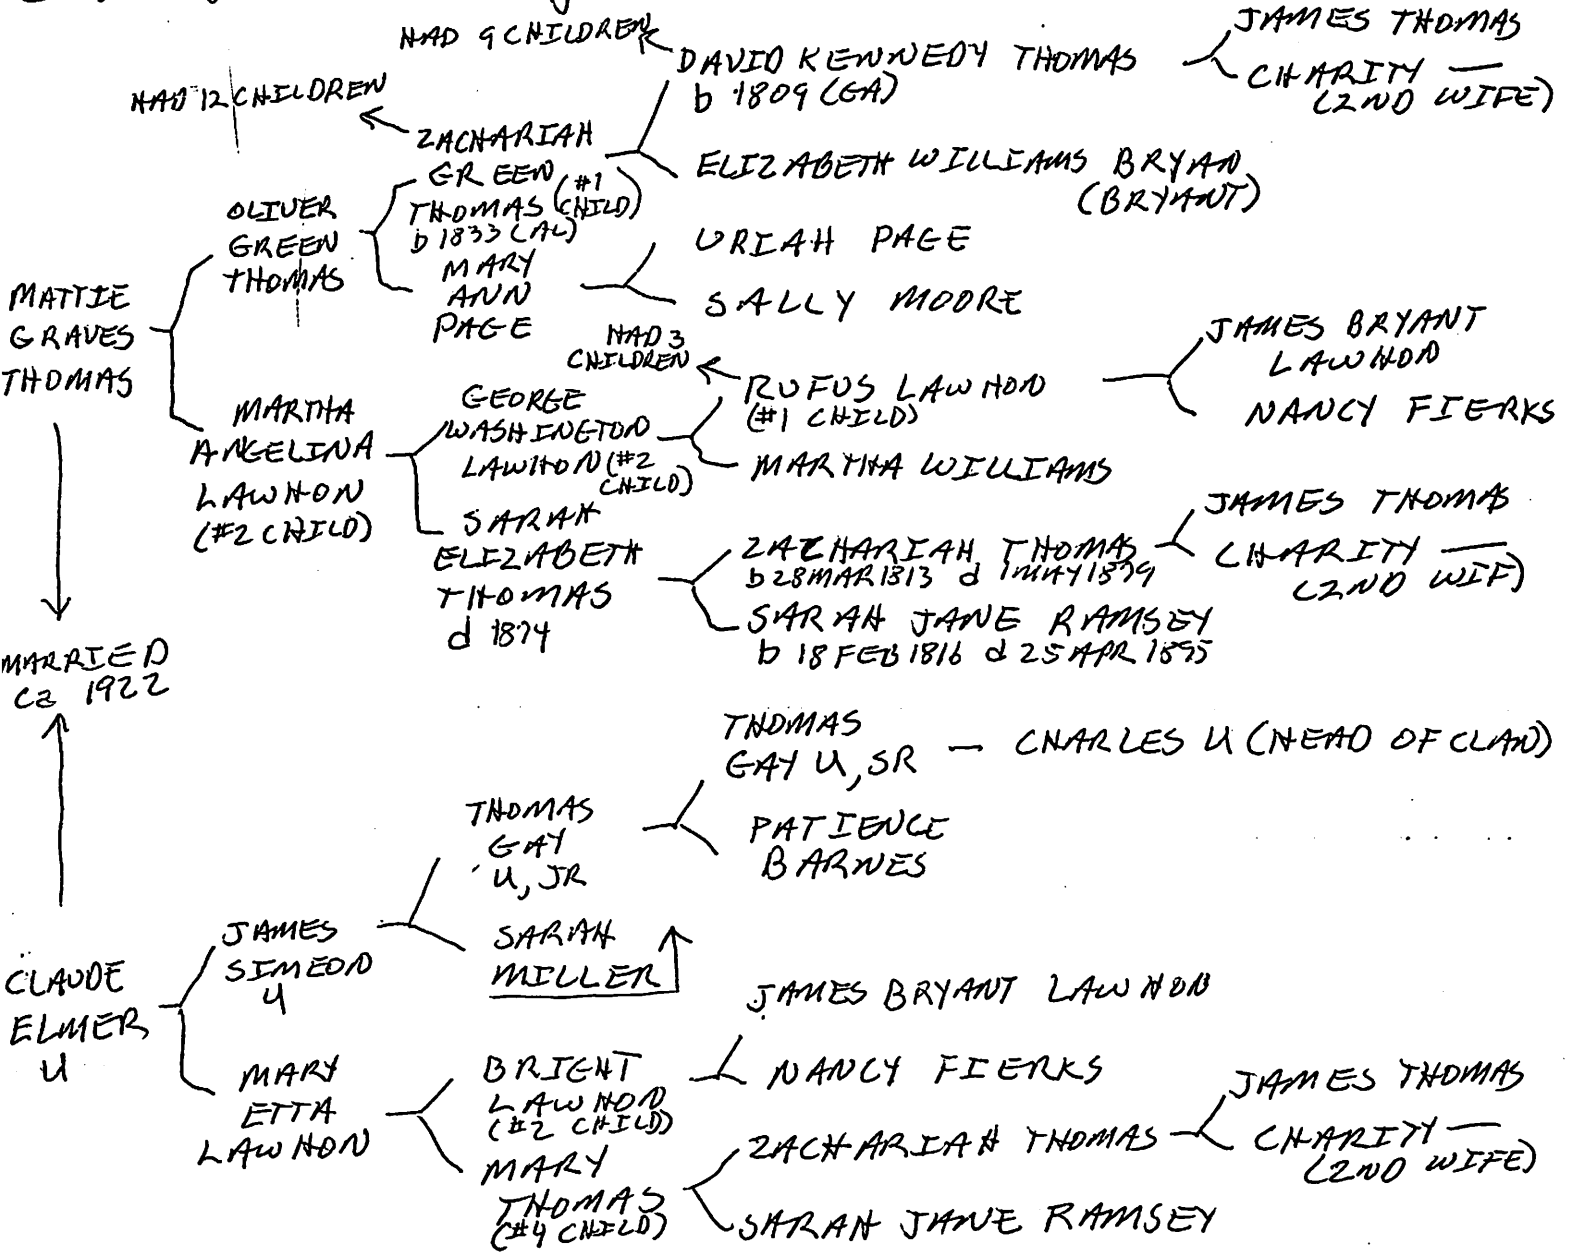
HAD 9 CHILDREN
DAVID KENNEDY THOMAS
b 1809 (GA)
JAMES THOMAS
CHARITY —
(2ND WIFE)
HAD 12 CHILDREN
ZACHARIAH GREEN THOMAS (#1 CHILD) b 1833 (AL)
ELIZABETH WILLIAMS BRYAN (BRYANT)
OLIVER GREEN THOMAS
MARY ANN PAGE
URIAH PAGE
SALLY MOORE
MATTIE GRAVES THOMAS
HAD 3 CHILDREN
RUFUS LAWHON (#1 CHILD)
JAMES BRYANT LAWHON
NANCY FIERKS
MARTHA ANGELINA LAWHON (#2 CHILD)
GEORGE WASHINGTON LAWHON (#2 CHILD)
MARTHA WILLIAMS
SARAH ELIZABETH THOMAS d 1874
ZACHARIAH THOMAS b 28 MAR 1813 d 1 MAY 1879
JAMES THOMAS
CHARITY —
(2ND WIF)
SARAH JANE RAMSEY
b 18 FEB 1816 d 25 APR 1895
MARRIED ca 1922
THOMAS GAY U, SR
CHARLES U (HEAD OF CLAN)
THOMAS GAY U, JR
PATIENCE BARNES
JAMES SIMEON U
SARAH MILLER
CLAUDE ELMER U
JAMES BRYANT LAWHON
MARY ETTA LAWHON
BRIGHT LAWHON (#2 CHILD)
NANCY FIERKS
JAMES THOMAS
MARY THOMAS (#4 CHILD)
ZACHARIAH THOMAS
CHARITY —
(2ND WIFE)
SARAH JANE RAMSEY